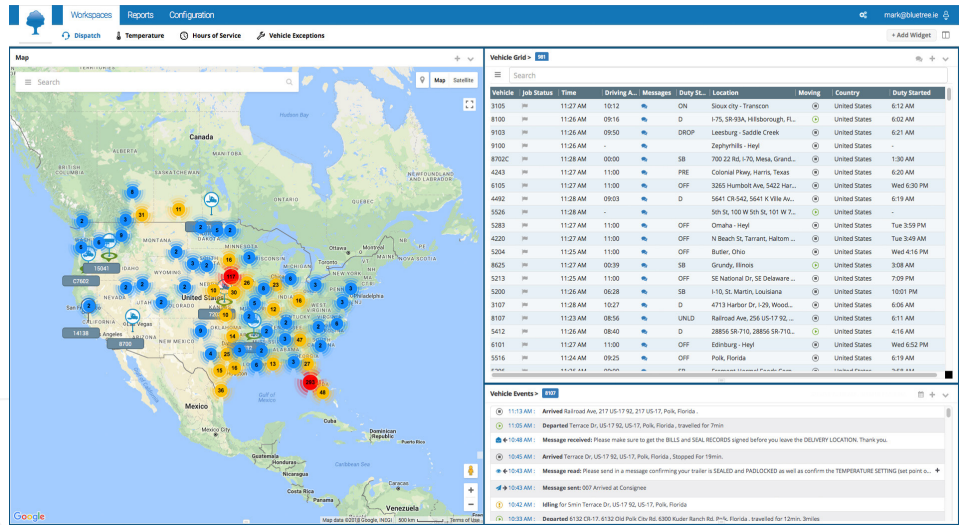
Workspaces Reports Configuration

mark@bluetree.ie

Dispatch Temperature Hours of Service Vehicle Exceptions

+ Add Widget

Map

Search

Map Satellite

Canada

Hudson Bay

United States

Mexico

Gulf of Mexico

Cuba

Caribbean Sea

Venezuela

Las Vegas

San Francisco

Philadelphia

15041

C7602

14138

8705

Google

Map data ©2018 Google, INEGI 500 km Terms of Use

Vehicle Grid > 981

Search

| Vehicle | Job Status | Time | Driving A... | Messages | Duty St... | Location | Moving | Country | Duty Started |
|---|---|---|---|---|---|---|---|---|---|
| 3105 | | 11:27 AM | 10:12 | | ON | Sioux city - Transcon | | United States | 6:12 AM |
| 8100 | | 11:26 AM | 09:16 | | D | I-75, SR-93A, Hillsborough, Fl... | | United States | 6:02 AM |
| 9103 | | 11:26 AM | 09:50 | | DROP | Leesburg - Saddle Creek | | United States | 6:21 AM |
| 9100 | | 11:26 AM | - | | | Zephyrhills - Heyl | | United States | - |
| 8702C | | 11:28 AM | 00:00 | | SB | 700 22 Rd, I-70, Mesa, Grand... | | United States | 1:30 AM |
| 4243 | | 11:27 AM | 11:00 | | PRE | Colonial Pkwy, Harris, Texas | | United States | 6:20 AM |
| 6105 | | 11:27 AM | 11:00 | | OFF | 3265 Humbolt Ave, 5422 Har... | | United States | Wed 6:30 PM |
| 4492 | | 11:28 AM | 09:03 | | D | 5641 CR-542, 5641 K Ville Av... | | United States | 6:19 AM |
| 5526 | | 11:28 AM | - | | | 5th St, 100 W 5th St, 101 W 7... | | United States | - |
| 5283 | | 11:27 AM | 11:00 | | OFF | Omaha - Heyl | | United States | Tue 3:59 PM |
| 4220 | | 11:27 AM | 11:00 | | OFF | N Beach St, Tarrant, Haltom ... | | United States | Tue 3:49 AM |
| 5204 | | 11:27 AM | 11:00 | | OFF | Butler, Ohio | | United States | Wed 4:16 PM |
| 8625 | | 11:27 AM | 00:39 | | SB | Grundy, Illinois | | United States | 3:08 AM |
| 5213 | | 11:27 AM | 11:00 | | OFF | SE National Dr, SE Delaware ... | | United States | 7:09 PM |
| 5200 | | 11:26 AM | 06:28 | | SB | I-10, St. Martin, Louisiana | | United States | 10:01 PM |
| 3107 | | 11:28 AM | 10:27 | | D | 4713 Harbor Dr, I-29, Wood... | | United States | 6:06 AM |
| 8107 | | 11:23 AM | 08:56 | | UNLD | Railroad Ave, 217 US-17 92, ... | | United States | 5:13 AM |
| 5412 | | 11:28 AM | 08:40 | | D | 28856 SR-710, 28856 SR-710... | | United States | 4:16 AM |
| 6101 | | 11:27 AM | 11:00 | | OFF | Edinburg - Heyl | | United States | Tue 9:19 PM |
| 5516 | | 11:28 AM | 09:25 | | OFF | Polk, Florida | | United States | 6:44 AM |

Vehicle Events > 8107

11:13 AM : Arrived Railroad Ave, 217 US-17 92, 217 US-17, Polk, Florida .
11:05 AM : Departed Terrace Dr, US-17 92, US-17, Polk, Florida , travelled for 7min
10:48 AM : Message received: Please make sure to get the BILLS and SEAL RECORDS signed before you leave the DELIVERY LOCATION. Thank you.
10:45 AM : Arrived Terrace Dr, US-17 92, US-17, Polk, Florida , Stopped For 19min.
10:43 AM : Message read: Please send in a message confirming your trailer is SEALED and PADLOCKED as well as confirm the TEMPERATURE SETTING (set point o...
10:43 AM : Message sent: 007 Arrived at Consignee
10:42 AM : Idling for 5min Terrace Dr, US-17 92, US-17, Polk, Florida .
10:33 AM : Departed 6132 CR-17, 6132 Old Polk City Rd, 6300 Kuder Ranch Rd, P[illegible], Florida , travelled for 12min. 3miles